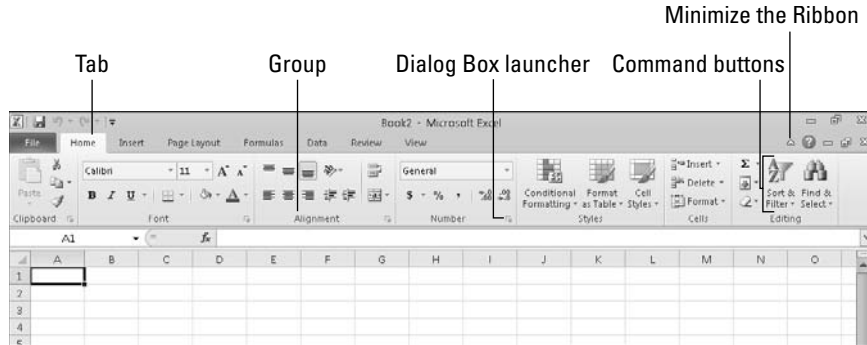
Minimize the Ribbon

Tab

Group

Dialog Box launcher

Command buttons

Book2 - Microsoft Excel

File Home Insert Page Layout Formulas Data Review View

Paste

Calibri 11 A A

B I U

Clipboard

Font

Alignment

General

$ % , .00 .00

Number

Conditional Formatting

Format as Table

Cell Styles

Styles

Insert

Delete

Format

Cells

Σ

Sort & Filter

Find & Select

Editing

A1

$f_x$

| | A | B | C | D | E | F | G | H | I | J | K | L | M | N | O |
|---|---|---|---|---|---|---|---|---|---|---|---|---|---|---|---|
| 1 | | | | | | | | | | | | | | | |
| 2 | | | | | | | | | | | | | | | |
| 3 | | | | | | | | | | | | | | | |
| 4 | | | | | | | | | | | | | | | |
| 5 | | | | | | | | | | | | | | | |